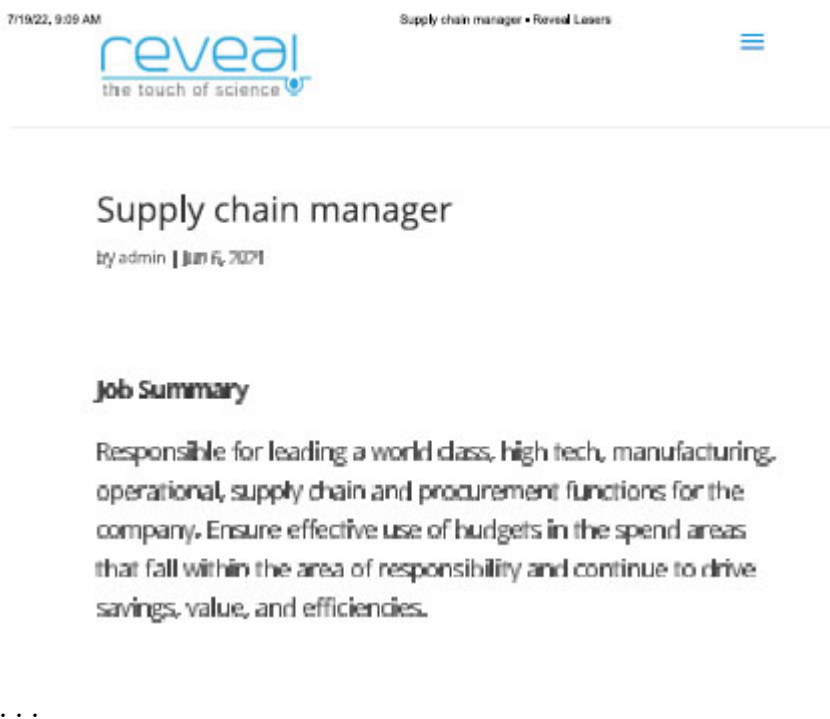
7/19/22, 9:09 AM

Supply chain manager • Reveal Lasers

reveal
the touch of science

Supply chain manager

by admin | Jun 6, 2021

Job Summary

Responsible for leading a world class, high tech, manufacturing, operational, supply chain and procurement functions for the company. Ensure effective use of budgets in the spend areas that fall within the area of responsibility and continue to drive savings, value, and efficiencies.

. . .